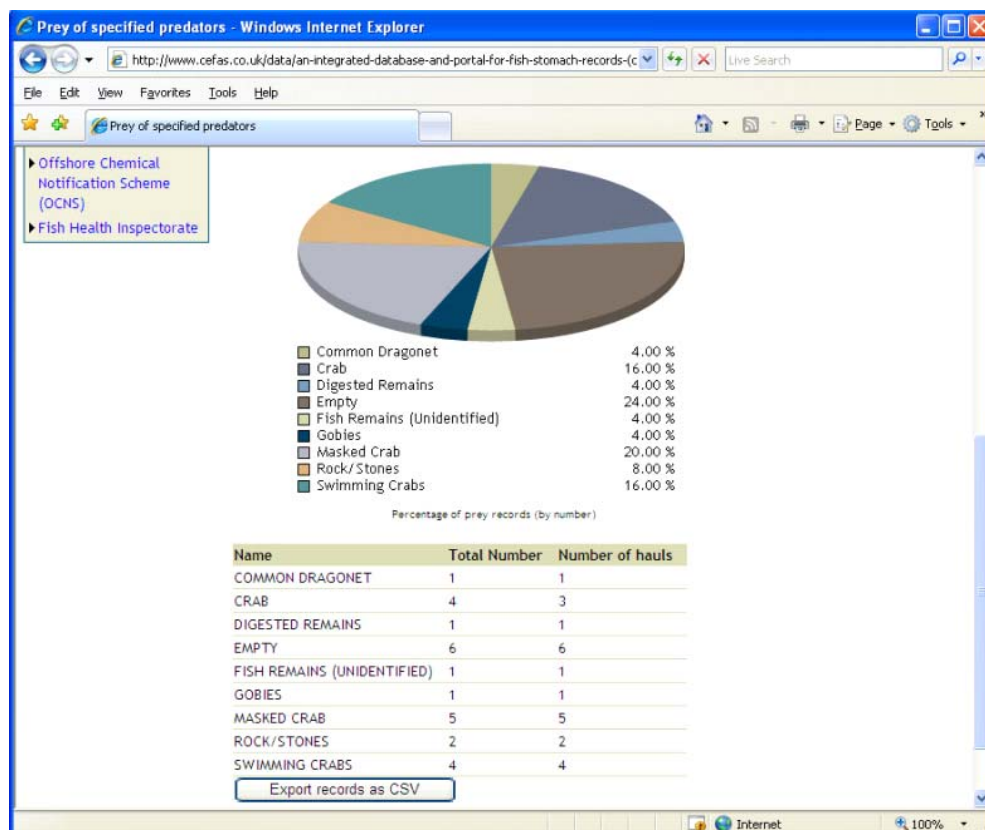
Prey of specified predators - Windows Internet Explorer

http://www.cefas.co.uk/data/an-integrated-database-and-portal-for-fish-stomach-records-(c

Live Search

File Edit View Favorites Tools Help

Prey of specified predators

Page Tools

Offshore Chemical Notification Scheme (OCNS)

Fish Health Inspectorate

| | |
|---|---|
| Common Dragonet | 4.00 % |
| Crab | 16.00 % |
| Digested Remains | 4.00 % |
| Empty | 24.00 % |
| Fish Remains (Unidentified) | 4.00 % |
| Gobies | 4.00 % |
| Masked Crab | 20.00 % |
| Rock/Stones | 8.00 % |
| Swimming Crabs | 16.00 % |

Percentage of prey records (by number)

| Name | Total Number | Number of hauls |
|---|---|---|
| COMMON DRAGONET | 1 | 1 |
| CRAB | 4 | 3 |
| DIGESTED REMAINS | 1 | 1 |
| EMPTY | 6 | 6 |
| FISH REMAINS (UNIDENTIFIED) | 1 | 1 |
| GOBIES | 1 | 1 |
| MASKED CRAB | 5 | 5 |
| ROCK/STONES | 2 | 2 |
| SWIMMING CRABS | 4 | 4 |

Export records as CSV

Internet

100%